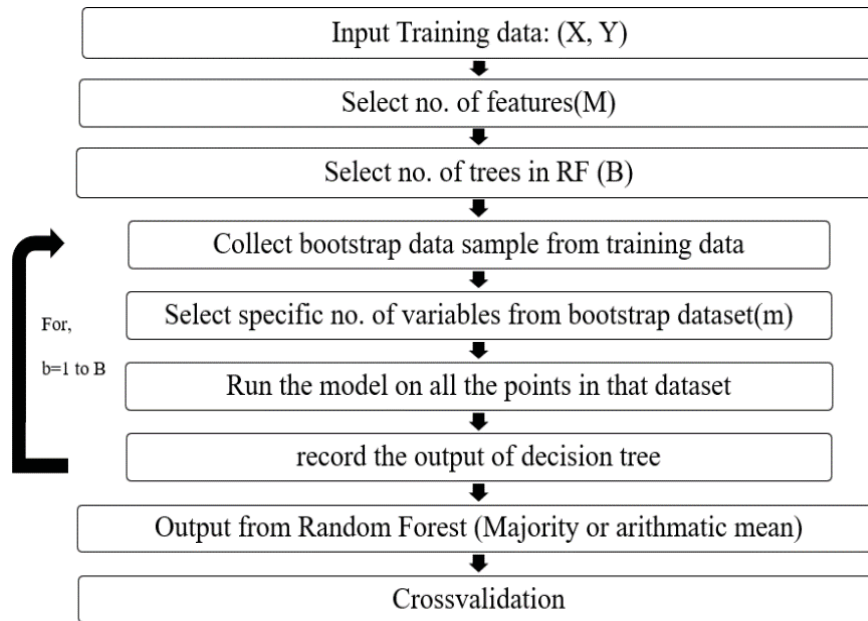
Input Training data: (X, Y)

Select no. of features(M)

Select no. of trees in RF (B)

Collect bootstrap data sample from training data

For,

b=1 to B

Select specific no. of variables from bootstrap dataset(m)

Run the model on all the points in that dataset

record the output of decision tree

Output from Random Forest (Majority or arithmatic mean)

Crossvalidation